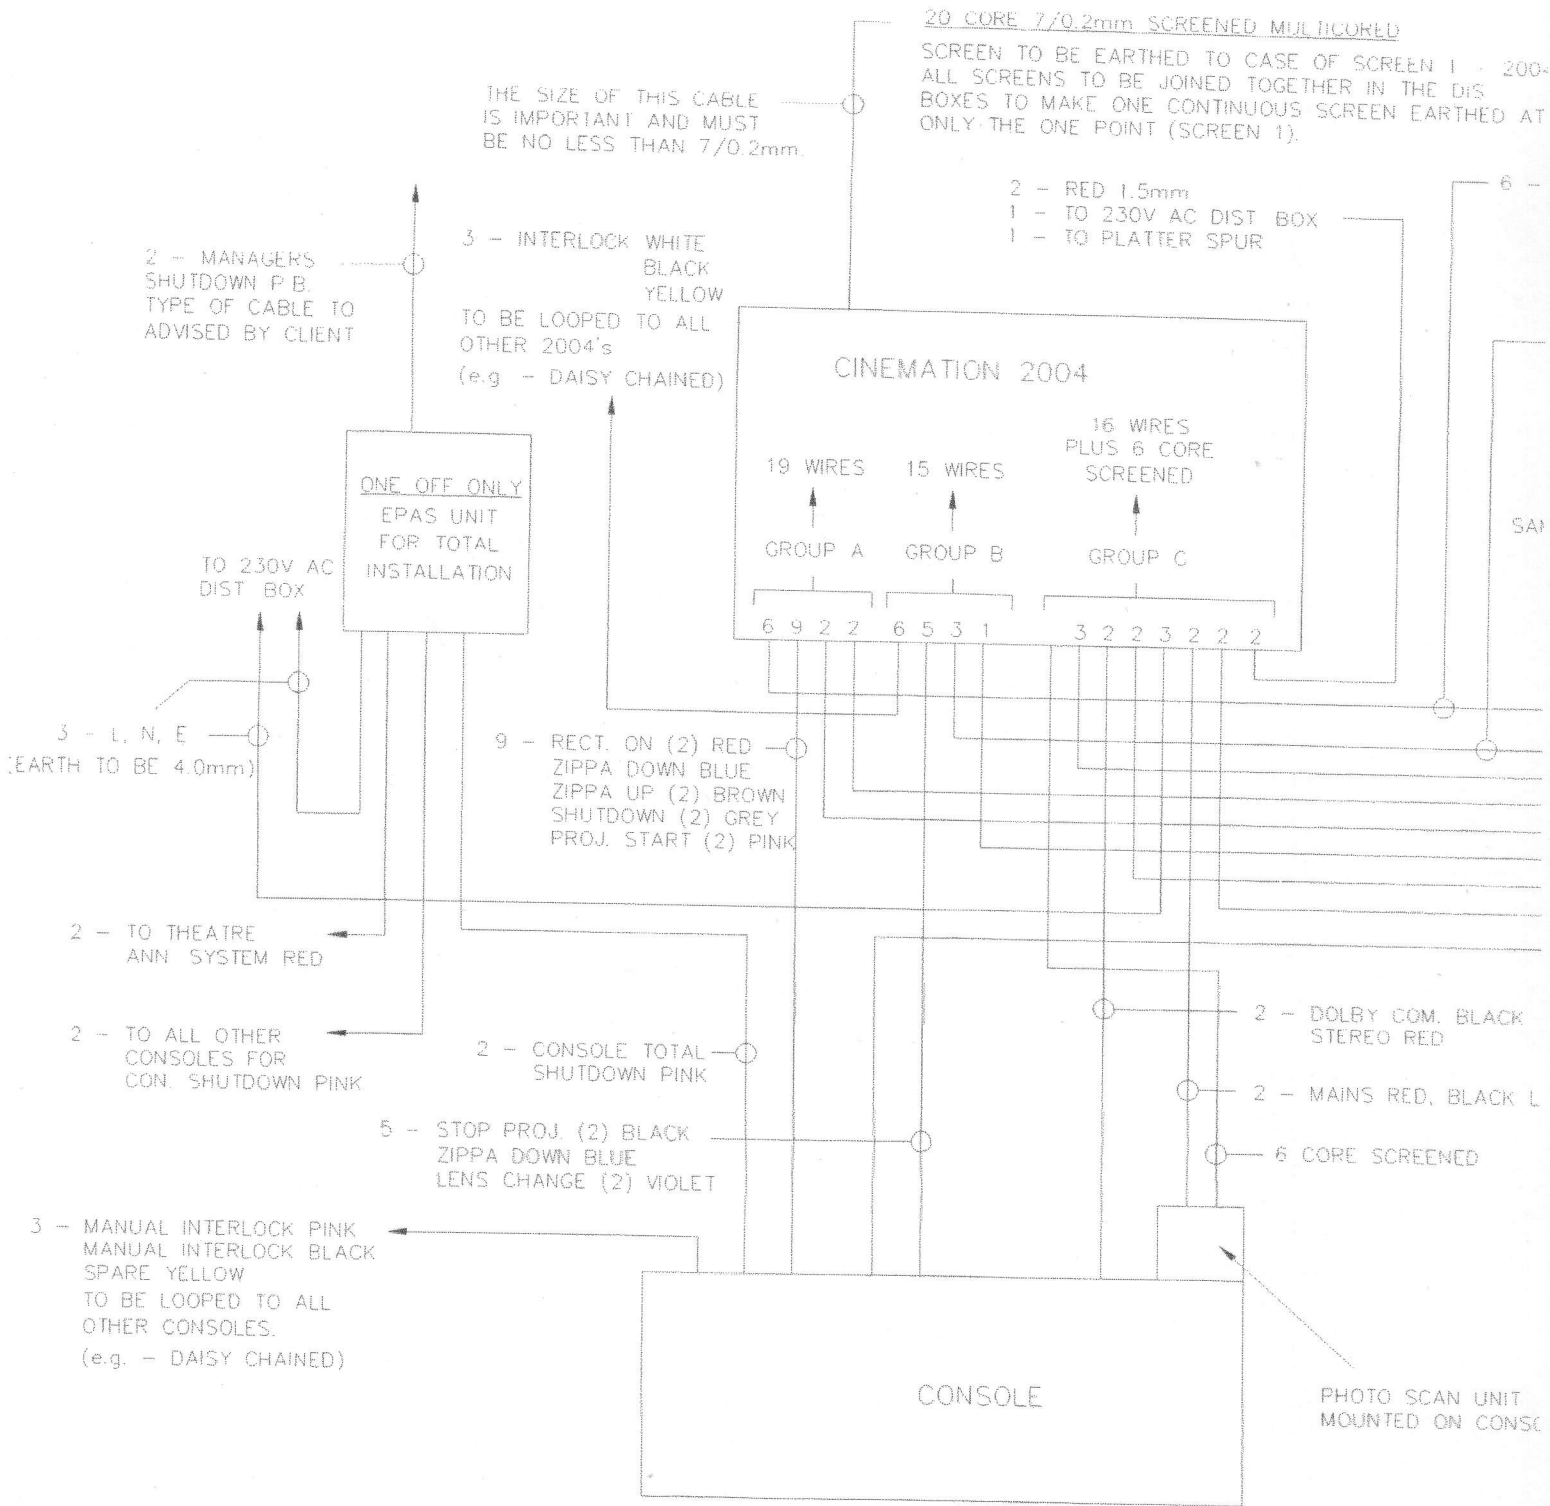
20 CORE 7/0.2mm SCREENED MULTICORED

SCREEN TO BE EARTHED TO CASE OF SCREEN 1 2004 ALL SCREENS TO BE JOINED TOGETHER IN THE DIS BOXES TO MAKE ONE CONTINUOUS SCREEN EARTHED AT ONLY THE ONE POINT (SCREEN 1).

THE SIZE OF THIS CABLE IS IMPORTANT AND MUST BE NO LESS THAN 7/0.2mm.

2 – RED 1.5mm
1 – TO 230V AC DIST BOX
1 – TO PLATTER SPUR

6 –

2 – MANAGERS SHUTDOWN P.B. TYPE OF CABLE TO ADVISED BY CLIENT

3 – INTERLOCK WHITE
BLACK
YELLOW
TO BE LOOPED TO ALL OTHER 2004's
(e.g – DAISY CHAINED)

CINEMATION 2004

19 WIRES
15 WIRES
16 WIRES PLUS 6 CORE SCREENED

GROUP A
GROUP B
GROUP C

6 9 2 2 6 5 3 1 3 2 2 3 2 2 2

ONE OFF ONLY
EPAS UNIT FOR TOTAL INSTALLATION

TO 230V AC DIST BOX

SA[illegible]

3 – L, N, E
(EARTH TO BE 4.0mm)

9 – RECT. ON (2) RED
ZIPPA DOWN BLUE
ZIPPA UP (2) BROWN
SHUTDOWN (2) GREY
PROJ. START (2) PINK

2 – TO THEATRE ANN SYSTEM RED

2 – TO ALL OTHER CONSOLES FOR CON. SHUTDOWN PINK

2 – CONSOLE TOTAL SHUTDOWN PINK

2 – DOLBY COM. BLACK
STEREO RED

2 – MAINS RED, BLACK L

6 CORE SCREENED

5 – STOP PROJ. (2) BLACK
ZIPPA DOWN BLUE
LENS CHANGE (2) VIOLET

3 – MANUAL INTERLOCK PINK
MANUAL INTERLOCK BLACK
SPARE YELLOW
TO BE LOOPED TO ALL OTHER CONSOLES.
(e.g. – DAISY CHAINED)

CONSOLE

PHOTO SCAN UNIT MOUNTED ON CONS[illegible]